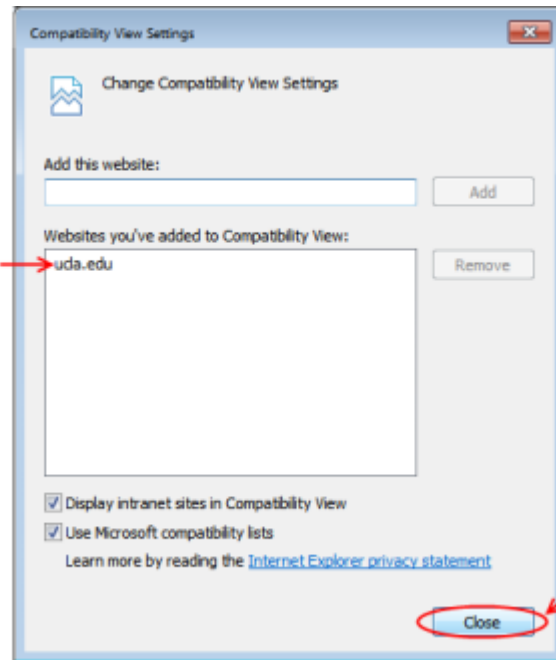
Compatibility View Settings

Change Compatibility View Settings

Add this website:

Add

Websites you've added to Compatibility View:

ucla.edu

Remove

Display intranet sites in Compatibility View

Use Microsoft compatibility lists

Learn more by reading the Internet Explorer privacy statement

Close